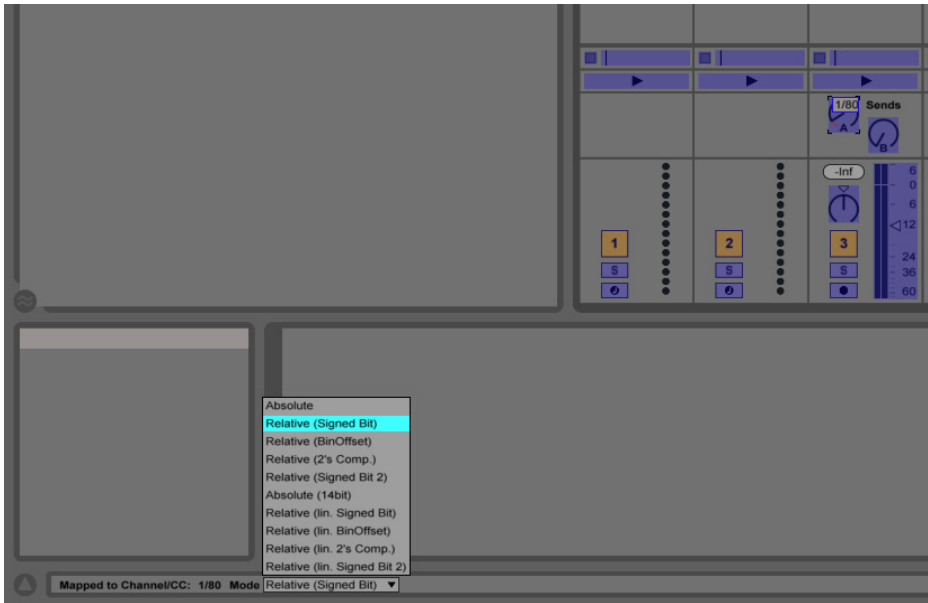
1/80 Sends

A

B

-Inf

6
0
6
12
24
36
60

1
S

2
S

3
S

Absolute
Relative (Signed Bit)
Relative (BinOffset)
Relative (2's Comp.)
Relative (Signed Bit 2)
Absolute (14bit)
Relative (lin. Signed Bit)
Relative (lin. BinOffset)
Relative (lin. 2's Comp.)
Relative (lin. Signed Bit 2)

Mapped to Channel/CC: 1/80 Mode Relative (Signed Bit)